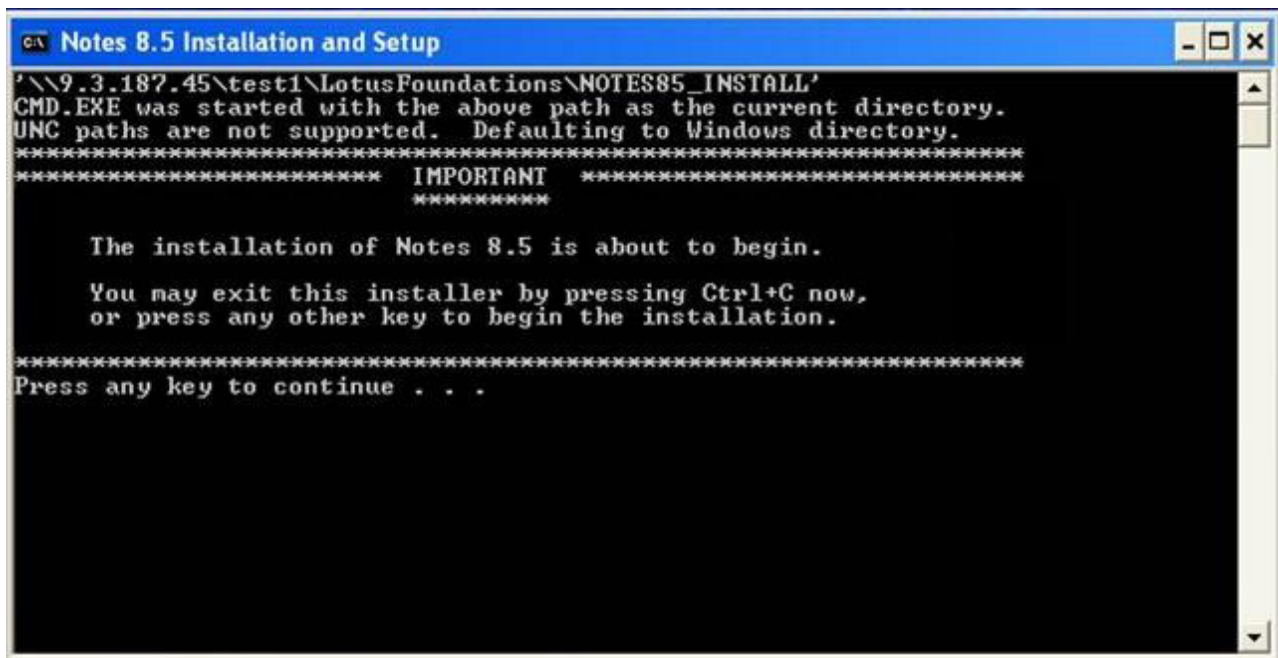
Notes 8.5 Installation and Setup

'\\9.3.187.45\test1\LotusFoundations\NOTES85_INSTALL'
CMD.EXE was started with the above path as the current directory.
UNC paths are not supported. Defaulting to Windows directory.
*****************************************************************
*********************** IMPORTANT ***************************
*********

The installation of Notes 8.5 is about to begin.

You may exit this installer by pressing Ctrl+C now, or press any other key to begin the installation.

*****************************************************************
Press any key to continue . . .